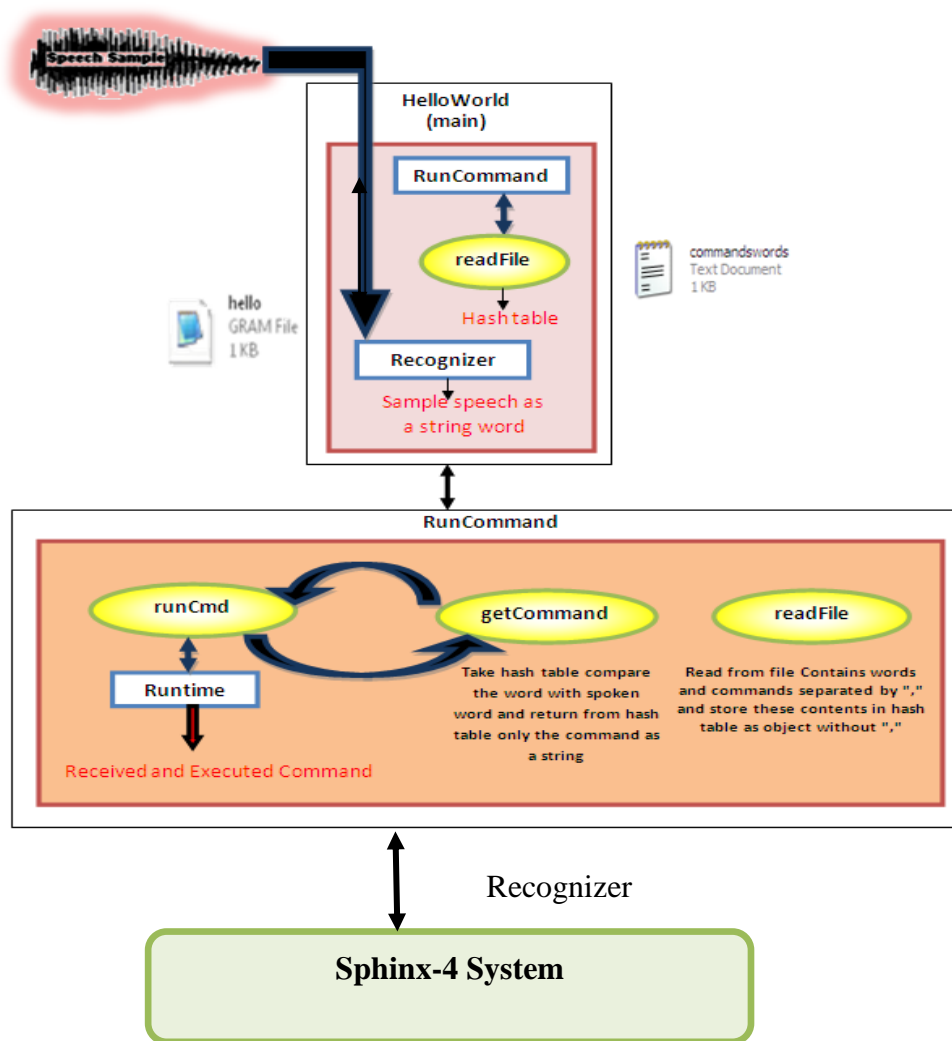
Speech Sample

HelloWorld
(main)

RunCommand

readFile

Hash table

commandswords
Text Document
1 KB

hello
GRAM File
1 KB

Recognizer

Sample speech as a string word

RunCommand

runCmd

getCommand

readFile

Runtime

Take hash table compare the word with spoken word and return from hash table only the command as a string

Read from file Contains words and commands separated by "," and store these contents in hash table as object without ","

Received and Executed Command

Recognizer

Sphinx-4 System